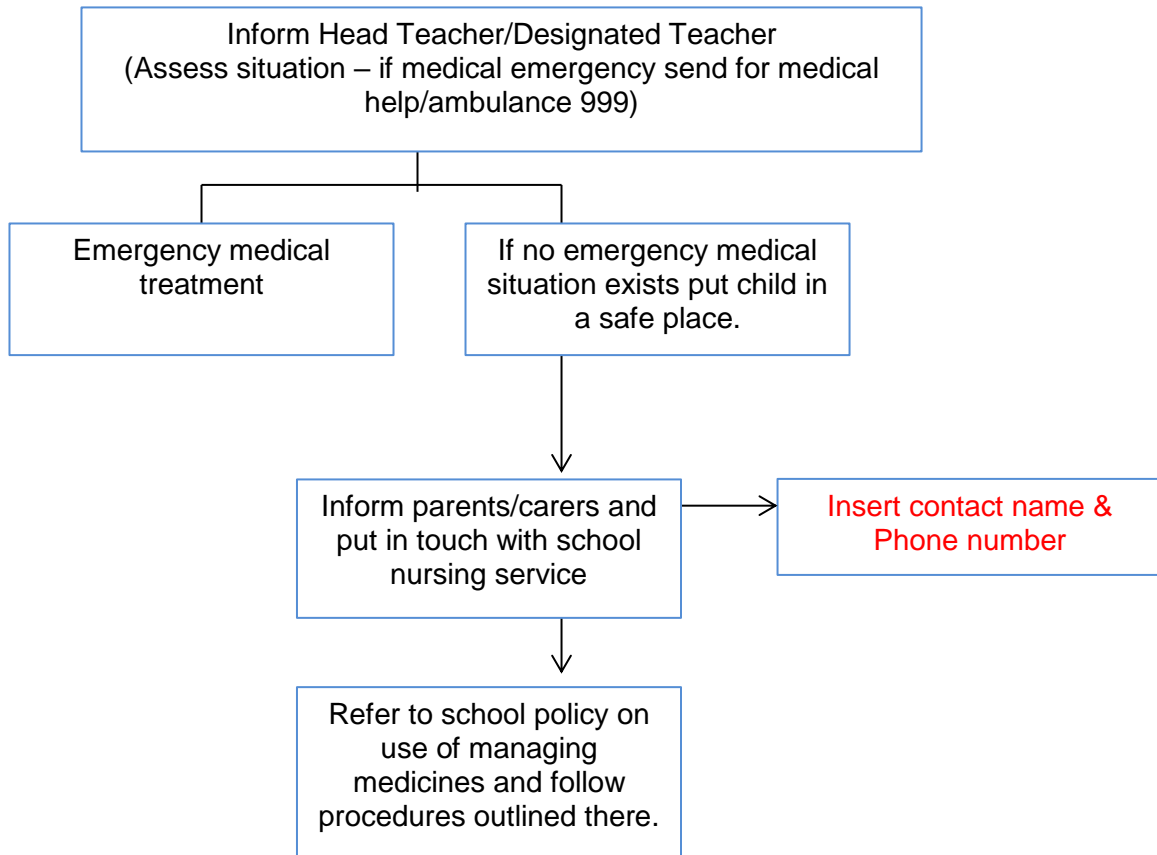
Inform Head Teacher/Designated Teacher
(Assess situation – if medical emergency send for medical help/ambulance 999)

Emergency medical treatment

If no emergency medical situation exists put child in a safe place.

Inform parents/carers and put in touch with school nursing service

Insert contact name & Phone number

Refer to school policy on use of managing medicines and follow procedures outlined there.